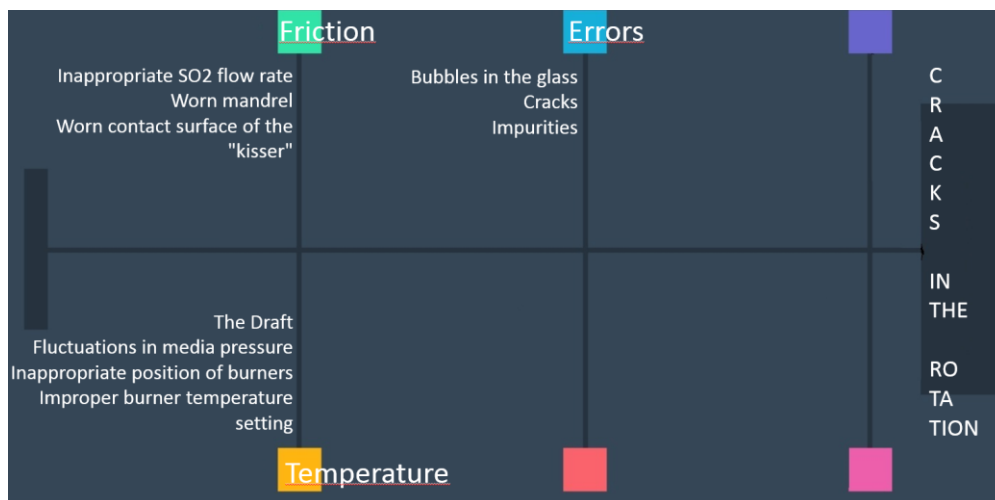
Friction

Inappropriate SO2 flow rate
Worn mandrel
Worn contact surface of the "kisser"

Errors

Bubbles in the glass
Cracks
Impurities

C
R
A
C
K
S

IN
THE

RO
TA
TION

The Draft
Fluctuations in media pressure
Inappropriate position of burners
Improper burner temperature setting

Temperature